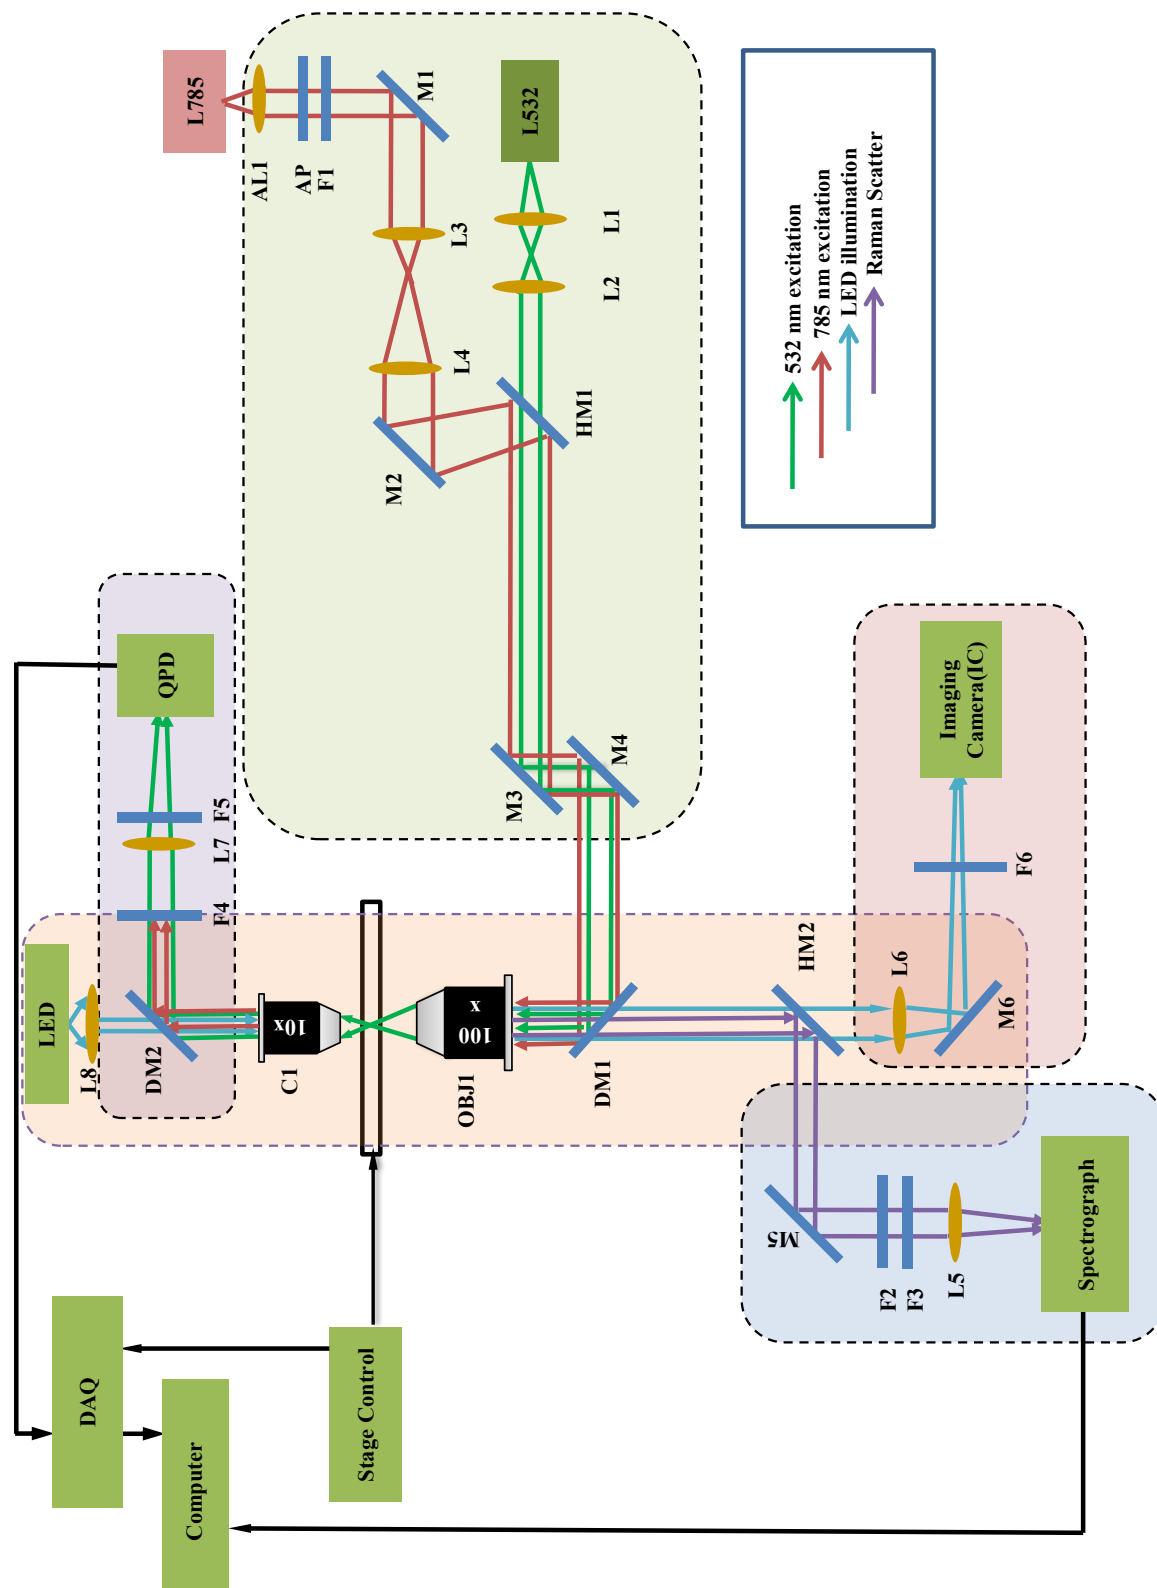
L785
AL1
AP
F1
M1
L532
L1
L2
L3
L4
HM1
M2
532 nm excitation
785 nm excitation
LED illumination
Raman Scatter
QPD
F5
L7
F4
M3
M4
Imaging Camera(IC)
F6
LED
L8
DM2
10x
C1
100x
OBJ1
DM1
HM2
L6
M6
M5
F2
F3
L5
Spectrograph
DAQ
Computer
Stage Control